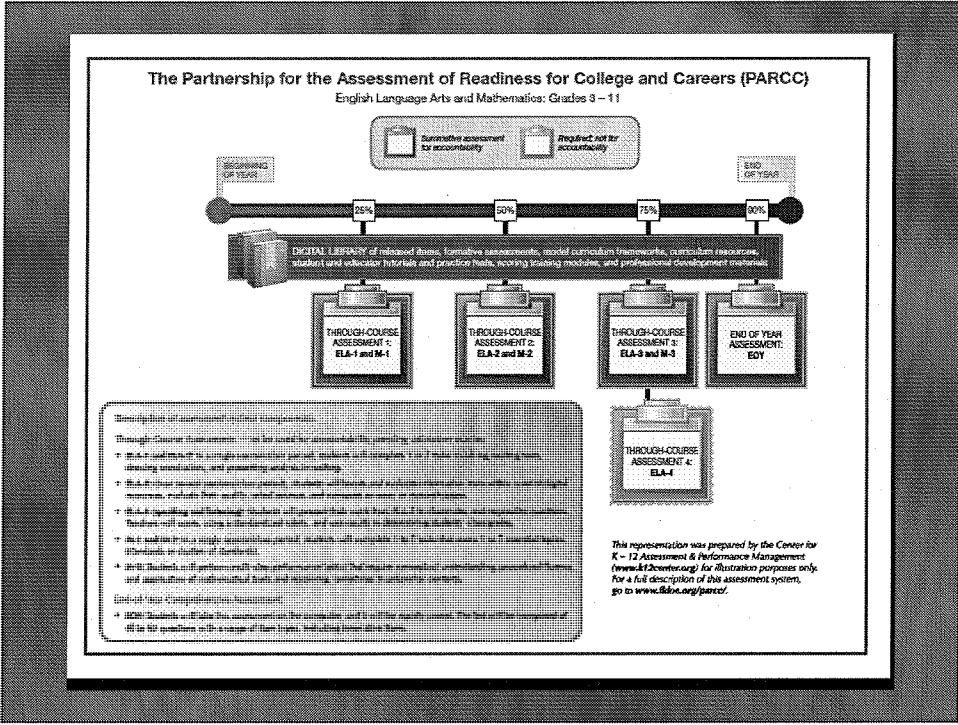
The Partnership for the Assessment of Readiness for College and Careers (PARCC)

English Language Arts and Mathematics: Grades 3 – 11

Summative assessment for accountability

Required; not for accountability

BEGINNING OF YEAR

END OF YEAR

25%

50%

75%

90%

DIGITAL LIBRARY of released items, formative assessments, model curriculum frameworks, curriculum resources, student and educator tutorials and practice tests, scoring training modules, and professional development materials

THROUGH-COURSE ASSESSMENT 1: ELA-1 and M-1

THROUGH-COURSE ASSESSMENT 2: ELA-2 and M-2

THROUGH-COURSE ASSESSMENT 3: ELA-3 and M-3

END OF YEAR ASSESSMENT: EOY

THROUGH-COURSE ASSESSMENT 4: ELA-4

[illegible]

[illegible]

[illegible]

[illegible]

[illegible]

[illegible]

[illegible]

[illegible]

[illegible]

This representation was prepared by the Center for K – 12 Assessment & Performance Management (www.k12center.org) for illustration purposes only. For a full description of this assessment system, go to www.fldoe.org/parcc/.